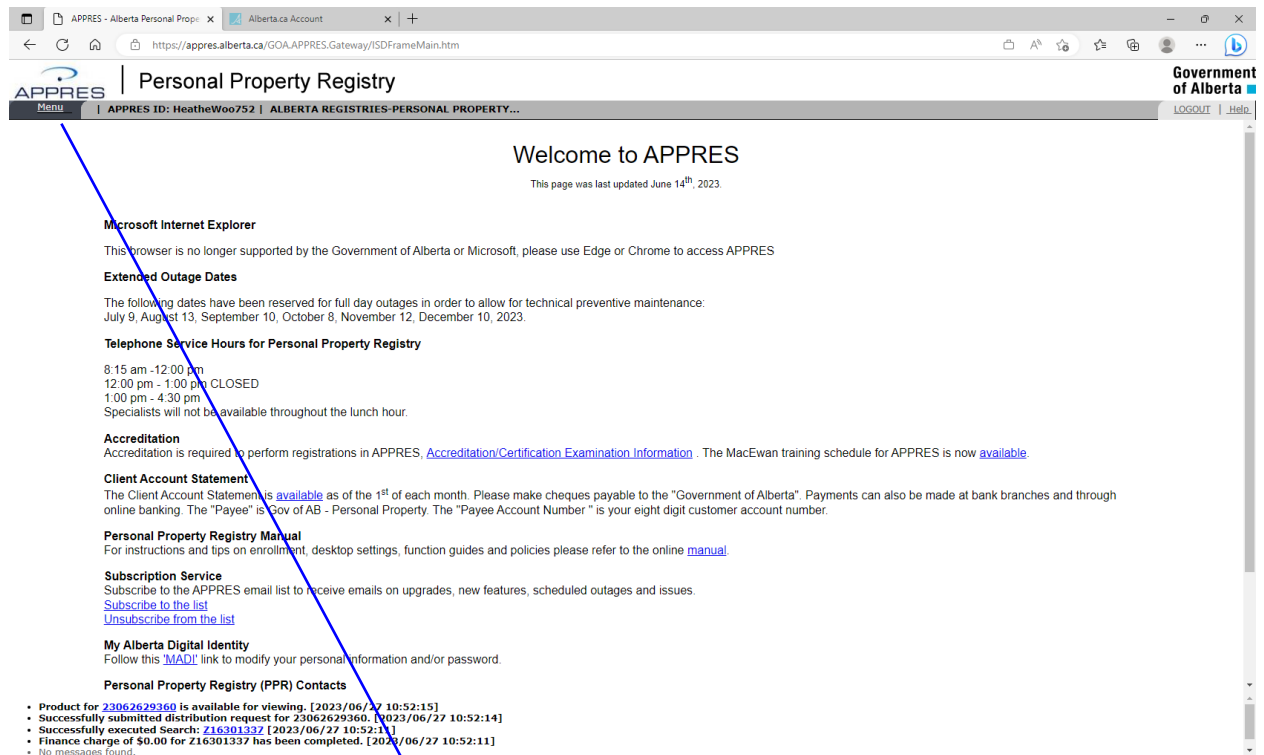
APPRES - Alberta Personal Prope ×
Alberta.ca Account ×
https://appres.alberta.ca/GOA.APPRES.Gateway/ISDFrameMain.htm

APPRES | Personal Property Registry
Government of Alberta
Menu | APPRES ID: HeatheWoo752 | ALBERTA REGISTRIES-PERSONAL PROPERTY...
LOGOUT | Help

Welcome to APPRES

This page was last updated June 14$^{th}$, 2023.

Microsoft Internet Explorer

This browser is no longer supported by the Government of Alberta or Microsoft, please use Edge or Chrome to access APPRES

Extended Outage Dates

The following dates have been reserved for full day outages in order to allow for technical preventive maintenance:
July 9, August 13, September 10, October 8, November 12, December 10, 2023.

Telephone Service Hours for Personal Property Registry

8:15 am -12:00 pm
12:00 pm - 1:00 pm CLOSED
1:00 pm - 4:30 pm
Specialists will not be available throughout the lunch hour.

Accreditation
Accreditation is required to perform registrations in APPRES, Accreditation/Certification Examination Information . The MacEwan training schedule for APPRES is now available.

Client Account Statement
The Client Account Statement is available as of the 1$^{st}$ of each month. Please make cheques payable to the "Government of Alberta". Payments can also be made at bank branches and through online banking. The "Payee" is Gov of AB - Personal Property. The "Payee Account Number " is your eight digit customer account number.

Personal Property Registry Manual
For instructions and tips on enrollment, desktop settings, function guides and policies please refer to the online manual.

Subscription Service
Subscribe to the APPRES email list to receive emails on upgrades, new features, scheduled outages and issues.
Subscribe to the list
Unsubscribe from the list

My Alberta Digital Identity
Follow this 'MADI' link to modify your personal information and/or password.

Personal Property Registry (PPR) Contacts

• Product for 23062629360 is available for viewing. [2023/06/27 10:52:15]
• Successfully submitted distribution request for 23062629360. [2023/06/27 10:52:14]
• Successfully executed Search: Z16301337 [2023/06/27 10:52:11]
• Finance charge of $0.00 for Z16301337 has been completed. [2023/06/27 10:52:11]
• No messages found.